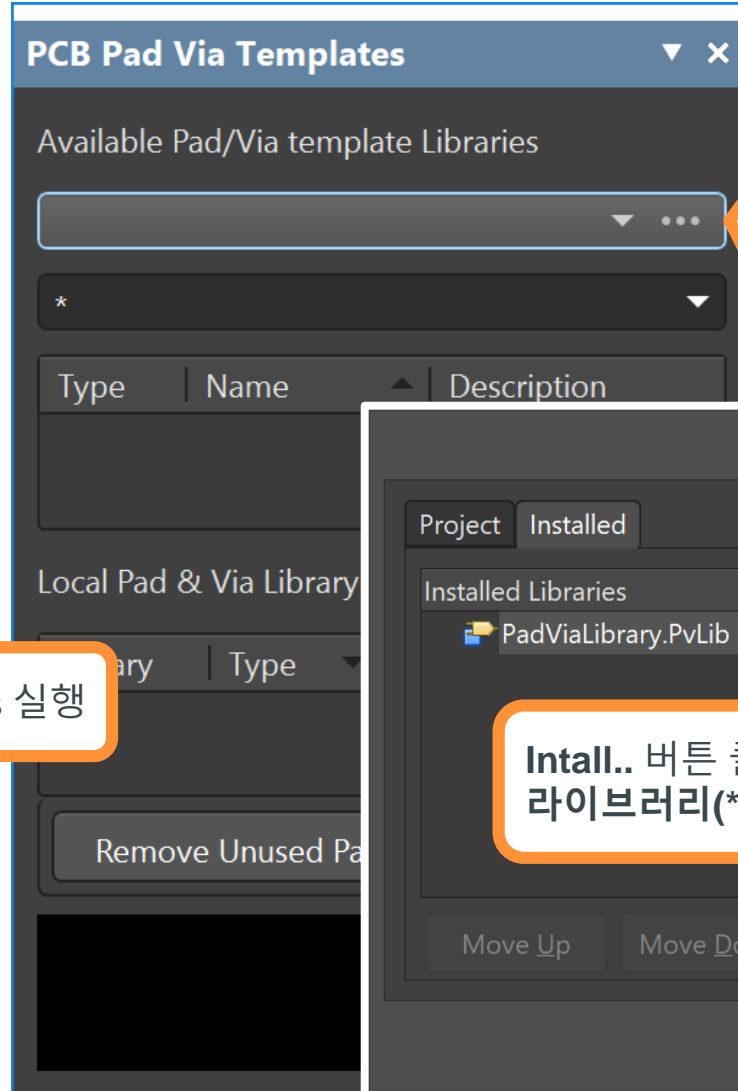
PCB Pad Via Templates

Available Pad/Via template Libraries

*

| Type | Name | Description |
|---|---|---|

Local Pad & Via Library

ary | Type

실행

Remove Unused Pa

Project | Installed

Installed Libraries

PadViaLibrary.PvLib

Intall.. 버튼 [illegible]
라이브러리(*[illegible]

Move Up | Move Do